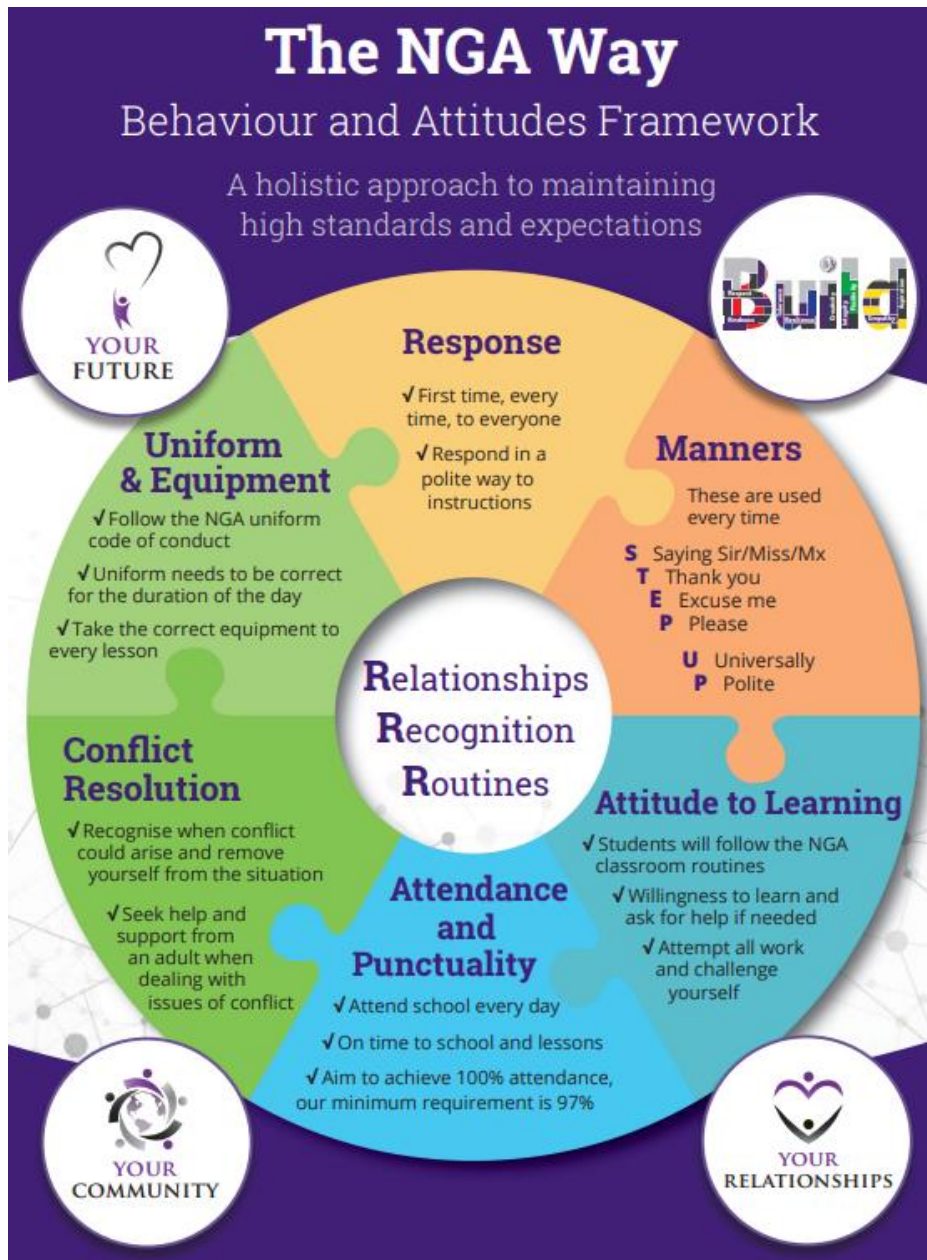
The NGA Way

Behaviour and Attitudes Framework

A holistic approach to maintaining high standards and expectations

YOUR FUTURE

Build

Response

✓First time, every time, to everyone

✓Respond in a polite way to instructions

Manners

These are used every time

S Saying Sir/Miss/Mx
T Thank you
E Excuse me
P Please

U Universally
P Polite

Uniform & Equipment

✓Follow the NGA uniform code of conduct

✓Uniform needs to be correct for the duration of the day

✓Take the correct equipment to every lesson

Relationships
Recognition
Routines

Conflict Resolution

✓Recognise when conflict could arise and remove yourself from the situation

✓Seek help and support from an adult when dealing with issues of conflict

Attitude to Learning

✓Students will follow the NGA classroom routines

✓Willingness to learn and ask for help if needed

✓Attempt all work and challenge yourself

Attendance and Punctuality

✓Attend school every day

✓On time to school and lessons

✓Aim to achieve 100% attendance, our minimum requirement is 97%

YOUR COMMUNITY

YOUR RELATIONSHIPS